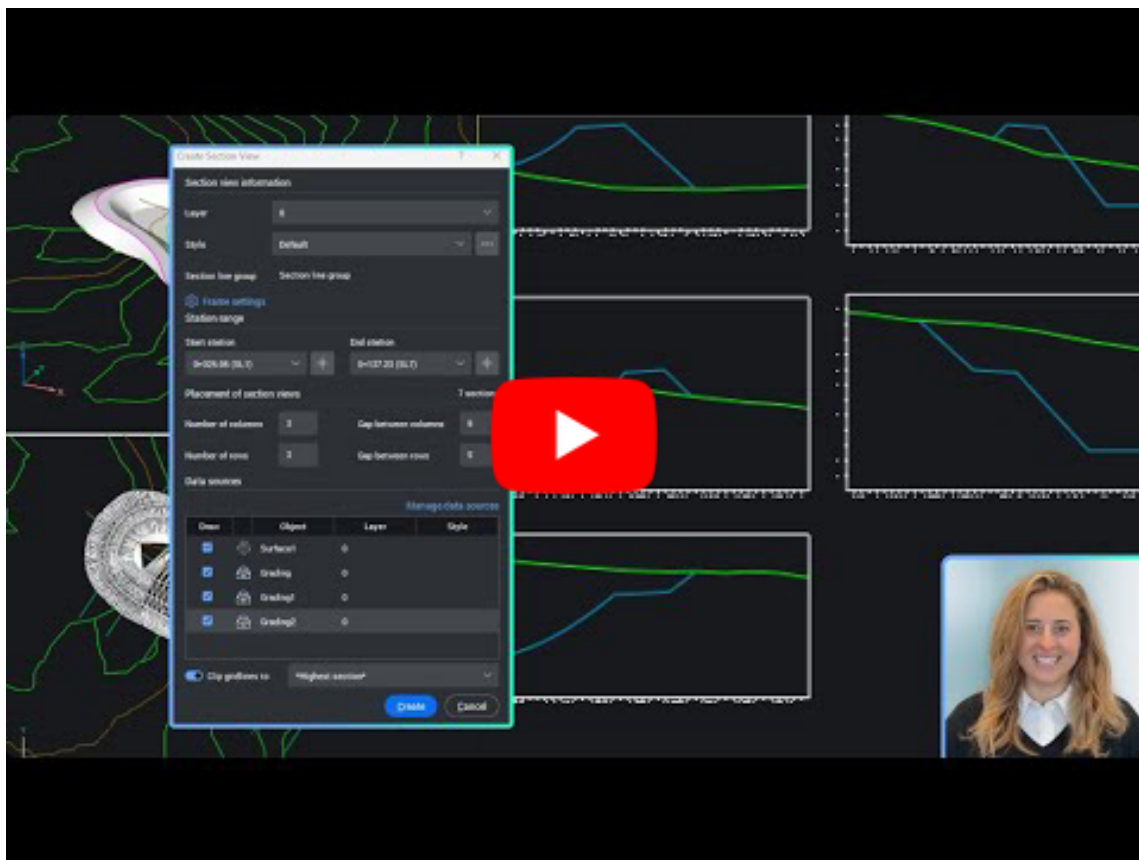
Create Section View

Section view information

Layer 0

Style Default

Section line group Section line group

Frame settings

Station range

Start station 0+026.06 (SL1)

End station 0+137.20 (SL7)

Placement of section views 7 section

Number of columns 3

Gap between columns 6

Number of rows 3

Gap between rows 5

Data sources

Manage data sources

| Draw | | Object | Layer | Style |
|---|---|---|---|---|
| ☑ | | Surface1 | 0 | |
| ☑ | | Grading | 0 | |
| ☑ | | Grading1 | 0 | |
| ☑ | | Grading2 | 0 | |

Clip gridlines to *Highest section*

Create Cancel